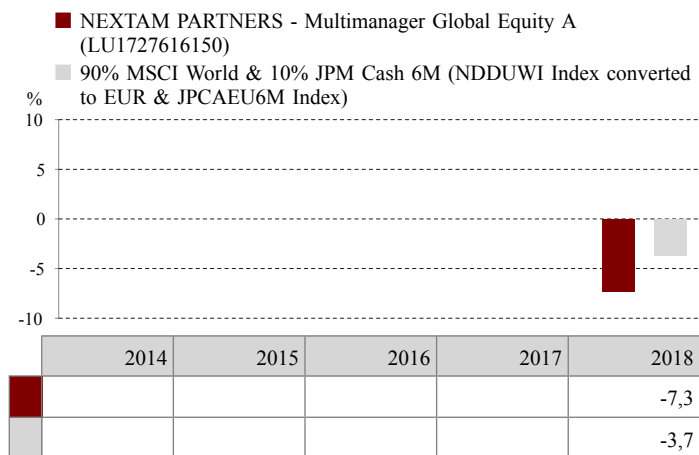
NEXTAM PARTNERS - Multimanager Global Equity A (LU1727616150)

90% MSCI World & 10% JPM Cash 6M (NDDUWI Index converted to EUR & JPCAEU6M Index)

%
10
5
0
-5
-10

| | 2014 | 2015 | 2016 | 2017 | 2018 |
|---|---|---|---|---|---|
| | | | | | -7,3 |
| | | | | | -3,7 |